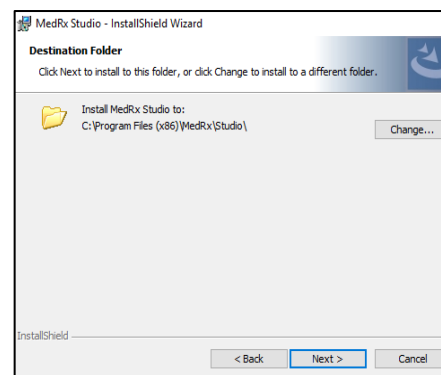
MedRx Studio - InstallShield Wizard

Destination Folder

Click Next to install to this folder, or click Change to install to a different folder.

Install MedRx Studio to:
C:\Program Files (x86)\MedRx\Studio\

Change...

InstallShield

< Back

Next >

Cancel